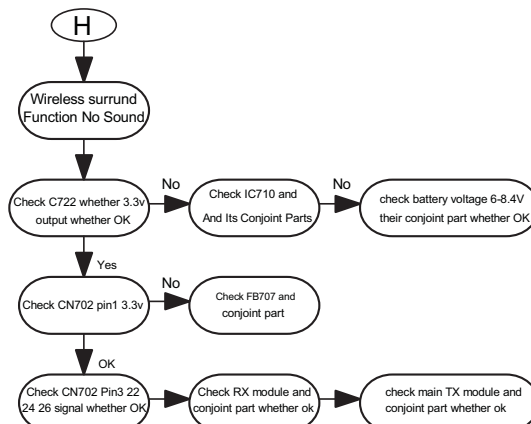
H

Wireless surrund Function No Sound

Check C722 whether 3.3v output whether OK

No

Check IC710 and And Its Conjoint Parts

No

check battery voltage 6-8.4V their conjoint part whether OK

Yes

Check CN702 pin1 3.3v

No

Check FB707 and conjoint part

OK

Check CN702 Pin3 22 24 26 signal whether OK

Check RX module and conjoint part whether ok

check main TX module and conjoint part whether ok